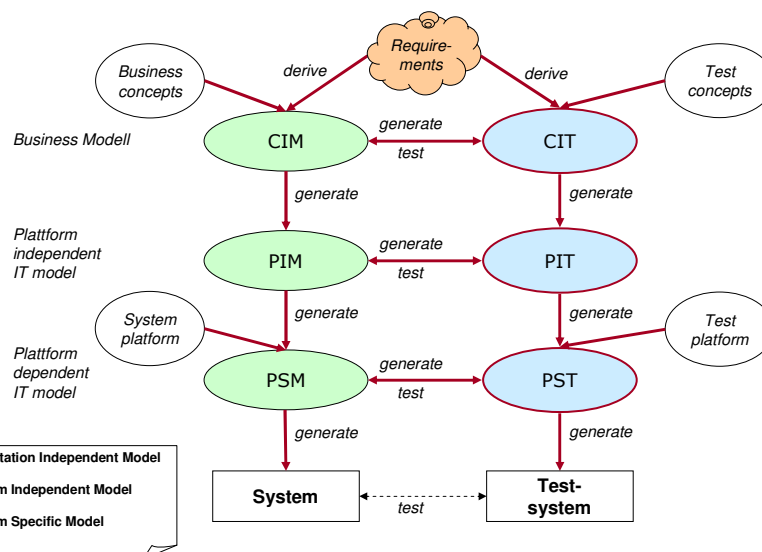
Requirements

Business concepts

derive

derive

Test concepts

Business Modell

CIM

generate

test

CIT

generate

generate

Plattform independent IT model

PIM

generate

test

PIT

generate

generate

System platform

Test platform

Plattform dependent IT model

PSM

generate

test

PST

generate

generate

System

test

Test-system

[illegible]tation Independent Model

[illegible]m Independent Model

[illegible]m Specific Model